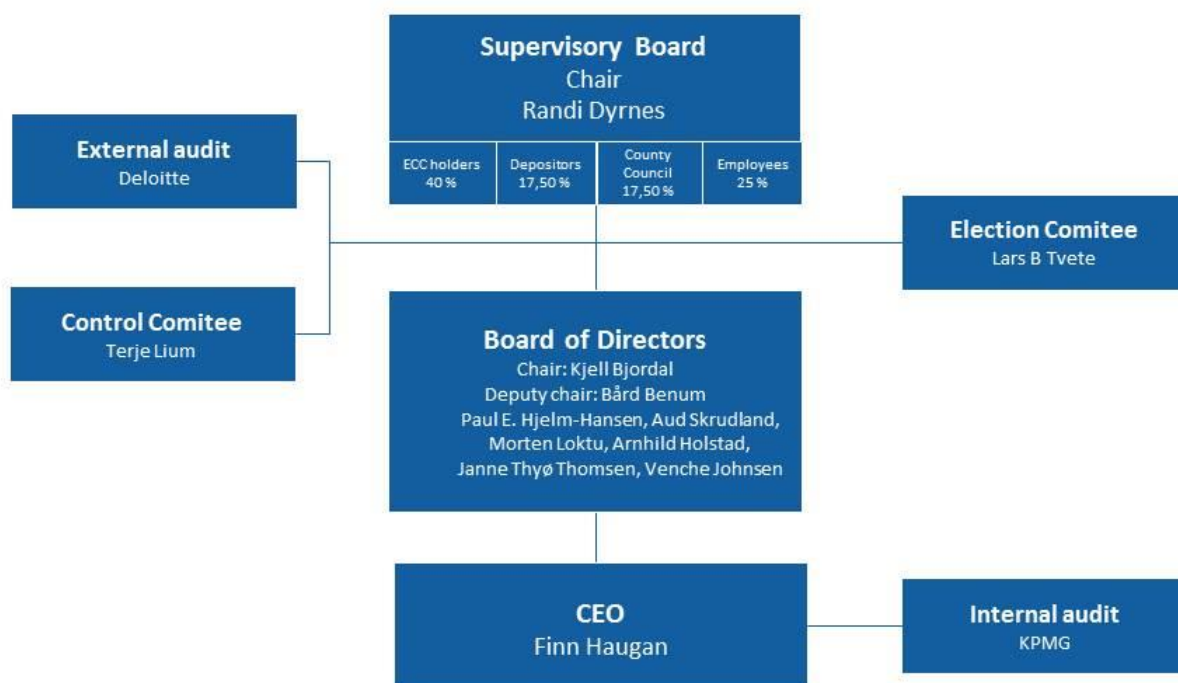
Supervisory Board
Chair
Randi Dyrnes

ECC holders 40 %

Depositors 17,50 %

County Council 17,50 %

Employees 25 %

External audit
Deloitte

Election Comitee
Lars B Tvete

Control Comitee
Terje Lium

Board of Directors
Chair: Kjell Bjordal
Deputy chair: Bård Benum
Paul E. Hjelm-Hansen, Aud Skrudland, Morten Loktu, Arnhild Holstad, Janne Thyø Thomsen, Venche Johnsen

CEO
Finn Haugan

Internal audit
KPMG